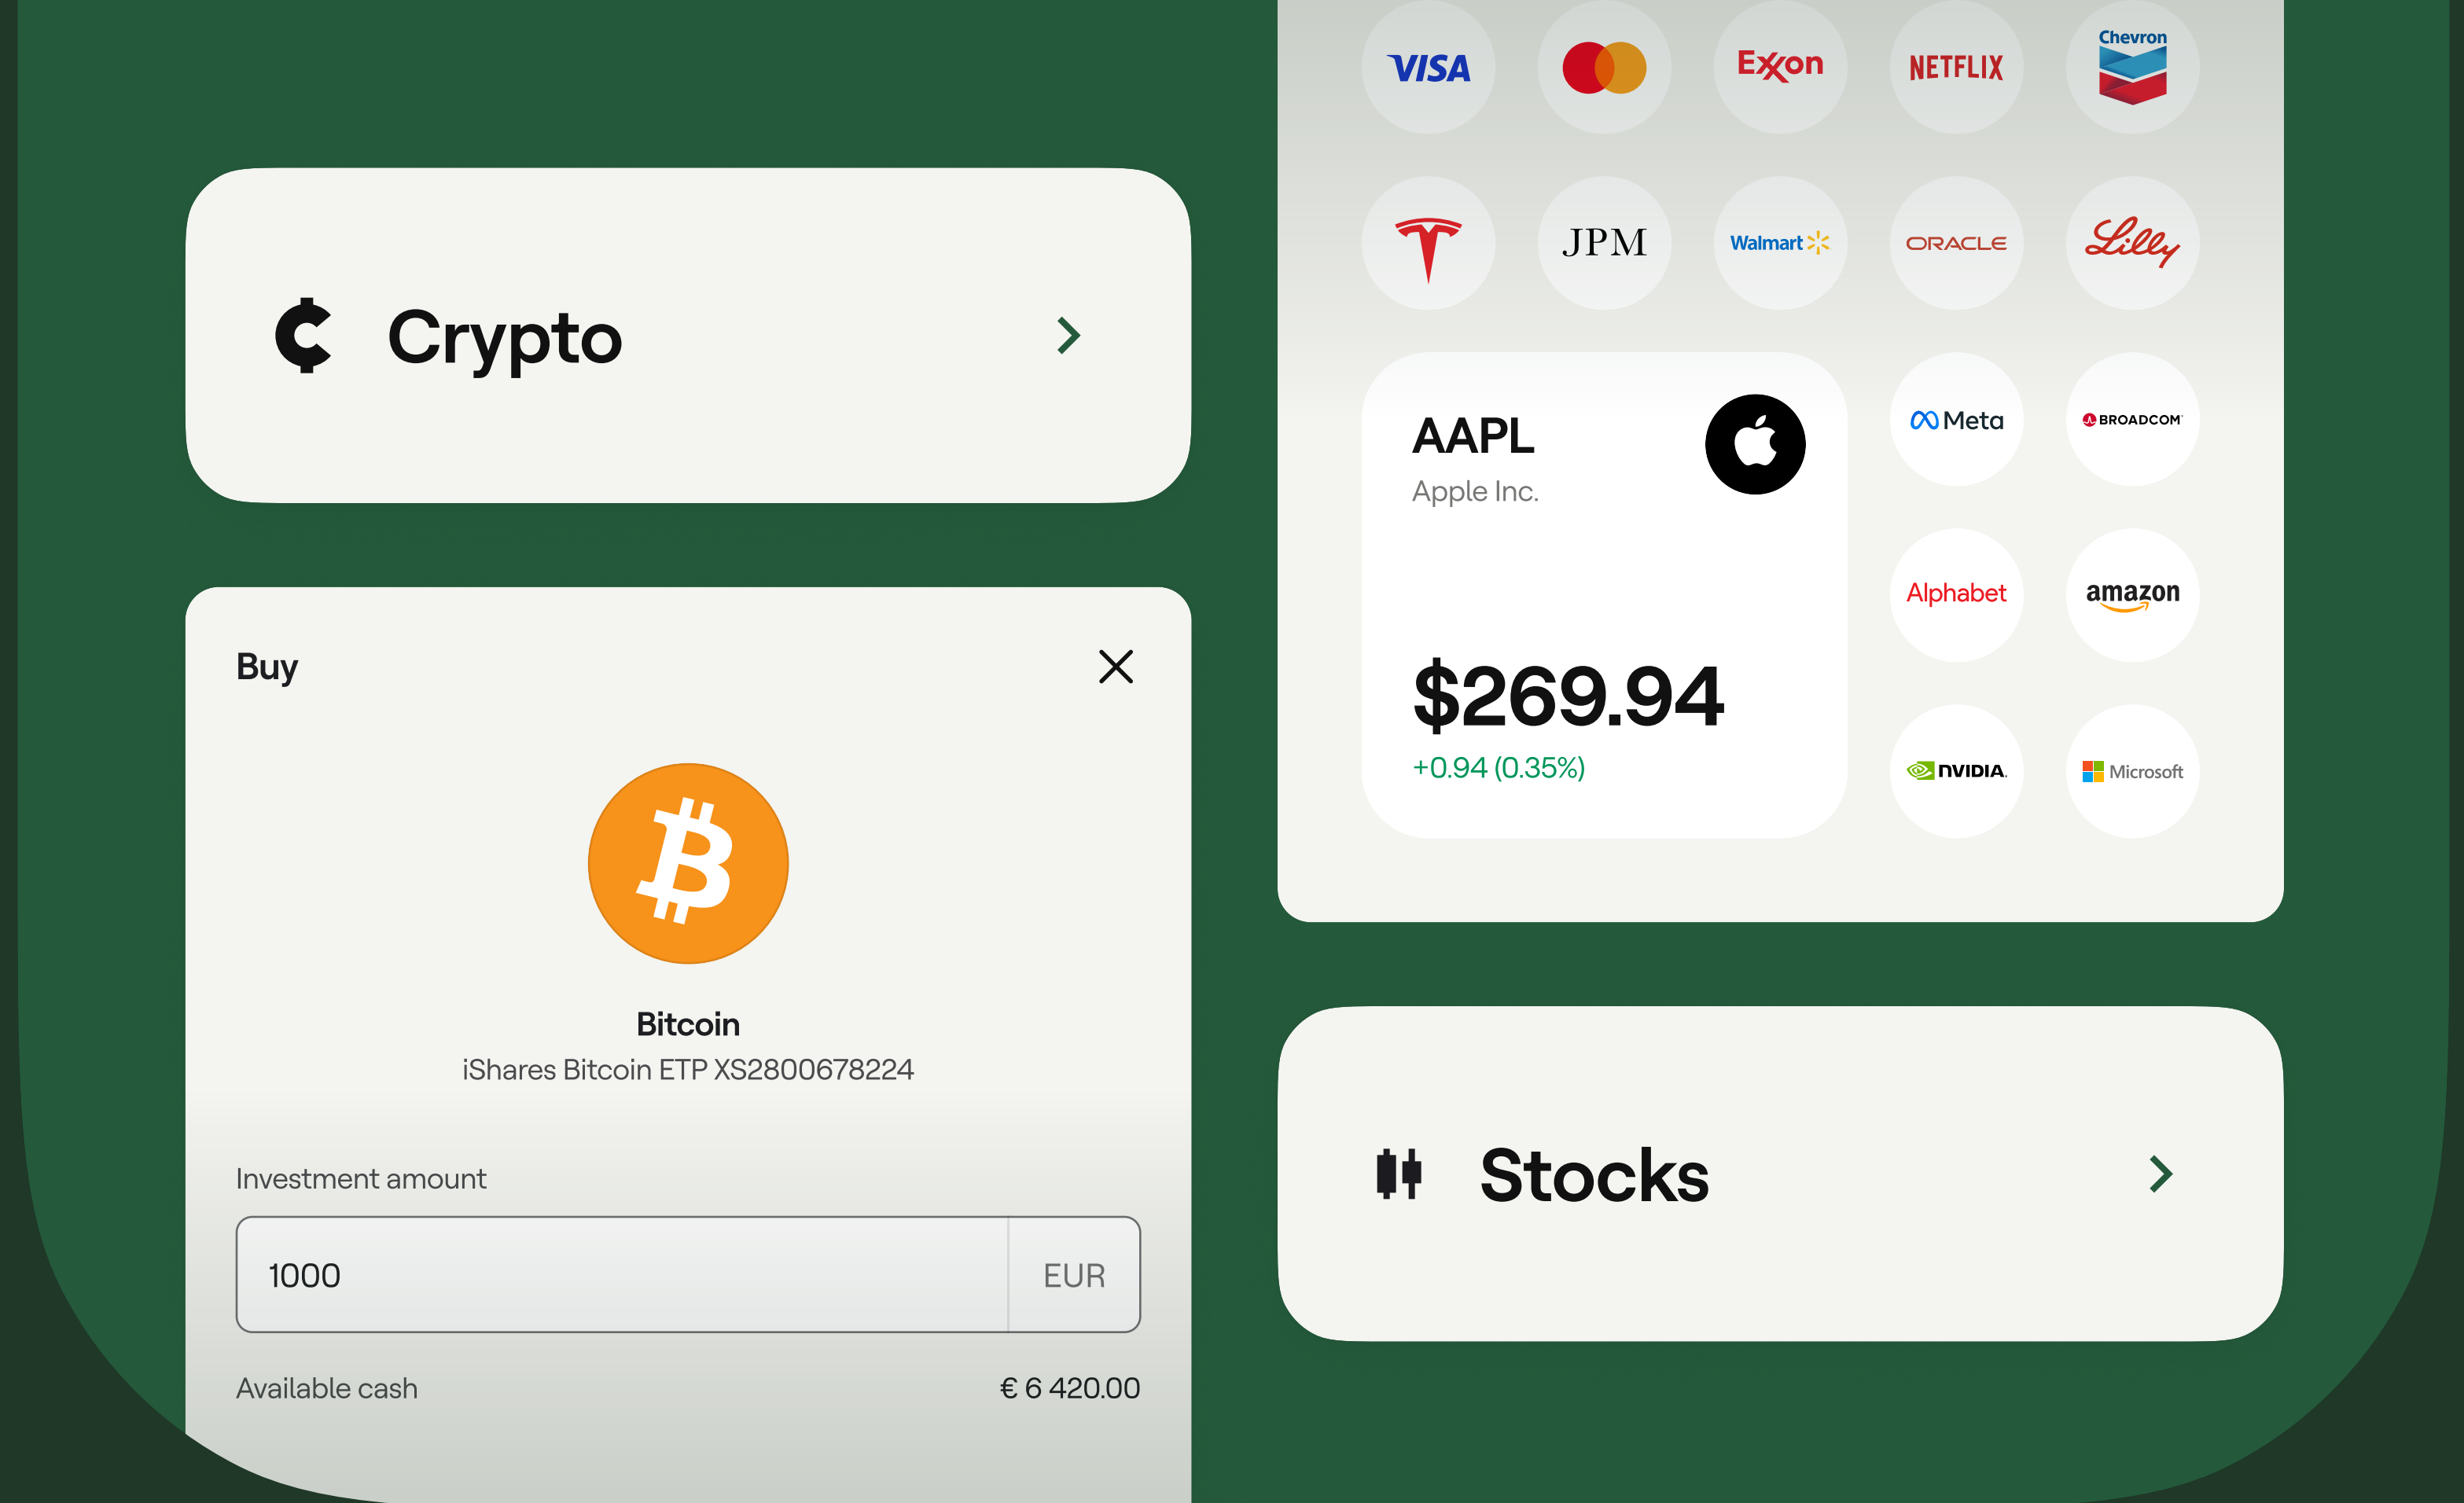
Crypto

Buy

Bitcoin
iShares Bitcoin ETP XS2800678224

Investment amount

1000 EUR

Available cash € 6 420.00

VISA Exxon NETFLIX Chevron

JPM Walmart ORACLE Lilly

AAPL
Apple Inc.

$269.94
+0.94 (0.35%)

Meta BROADCOM

Alphabet amazon

NVIDIA Microsoft

Stocks